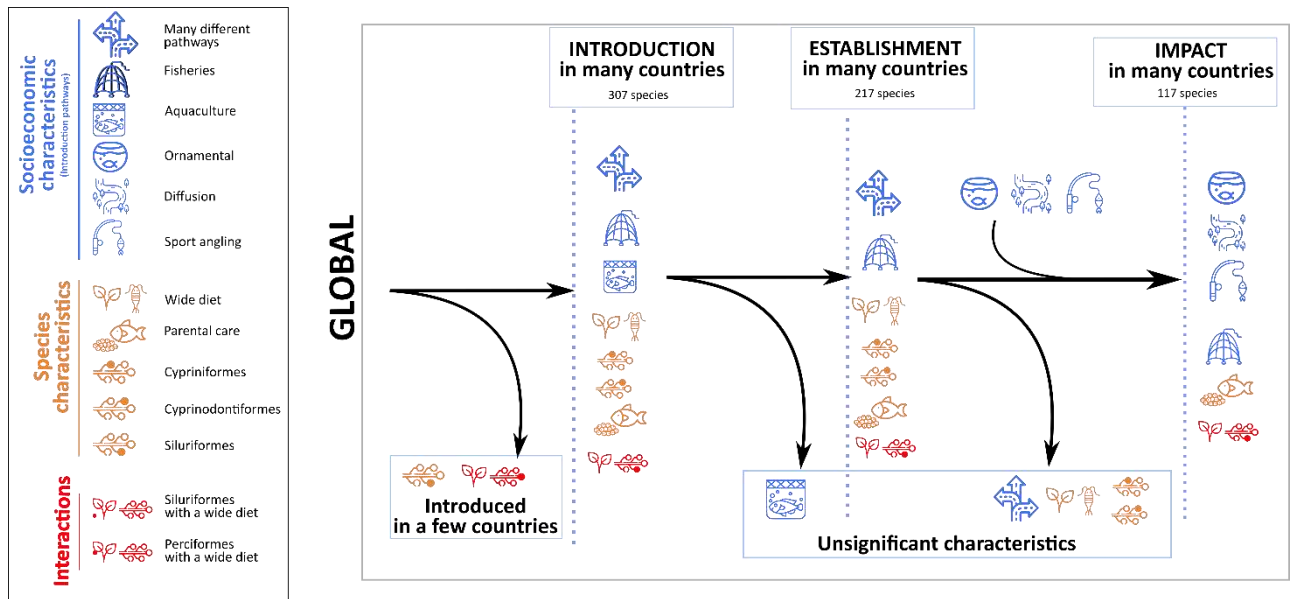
Socioeconomic characteristics
(Introduction pathways)

Many different pathways
Fisheries
Aquaculture
Ornamental
Diffusion
Sport angling

Species characteristics

Wide diet
Parental care
Cypriniformes
Cyprinodontiformes
Siluriformes

Interactions

Siluriformes with a wide diet
Perciformes with a wide diet

GLOBAL

INTRODUCTION in many countries
307 species

ESTABLISHMENT in many countries
217 species

IMPACT in many countries
117 species

Introduced in a few countries

Unsignificant characteristics